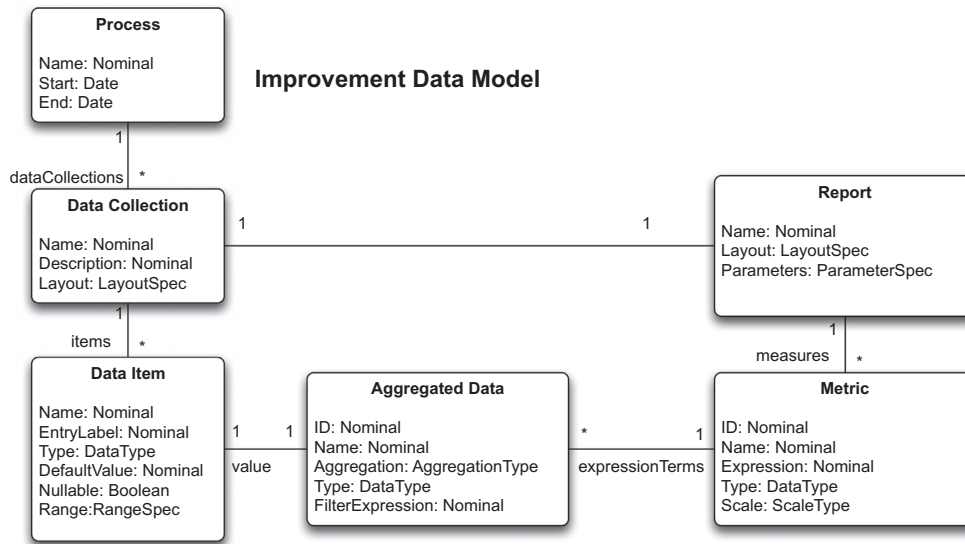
Process

Name: Nominal
Start: Date
End: Date

Improvement Data Model

1

dataCollections *

Data Collection

Name: Nominal
Description: Nominal
Layout: LayoutSpec

1

1

Report

Name: Nominal
Layout: LayoutSpec
Parameters: ParameterSpec

1

items *

Data Item

Name: Nominal
EntryLabel: Nominal
Type: DataType
DefaultValue: Nominal
Nullable: Boolean
Range:RangeSpec

1 1
value

Aggregated Data

ID: Nominal
Name: Nominal
Aggregation: AggregationType
Type: DataType
FilterExpression: Nominal

* 1
expressionTerms

1

measures *

Metric

ID: Nominal
Name: Nominal
Expression: Nominal
Type: DataType
Scale: ScaleType